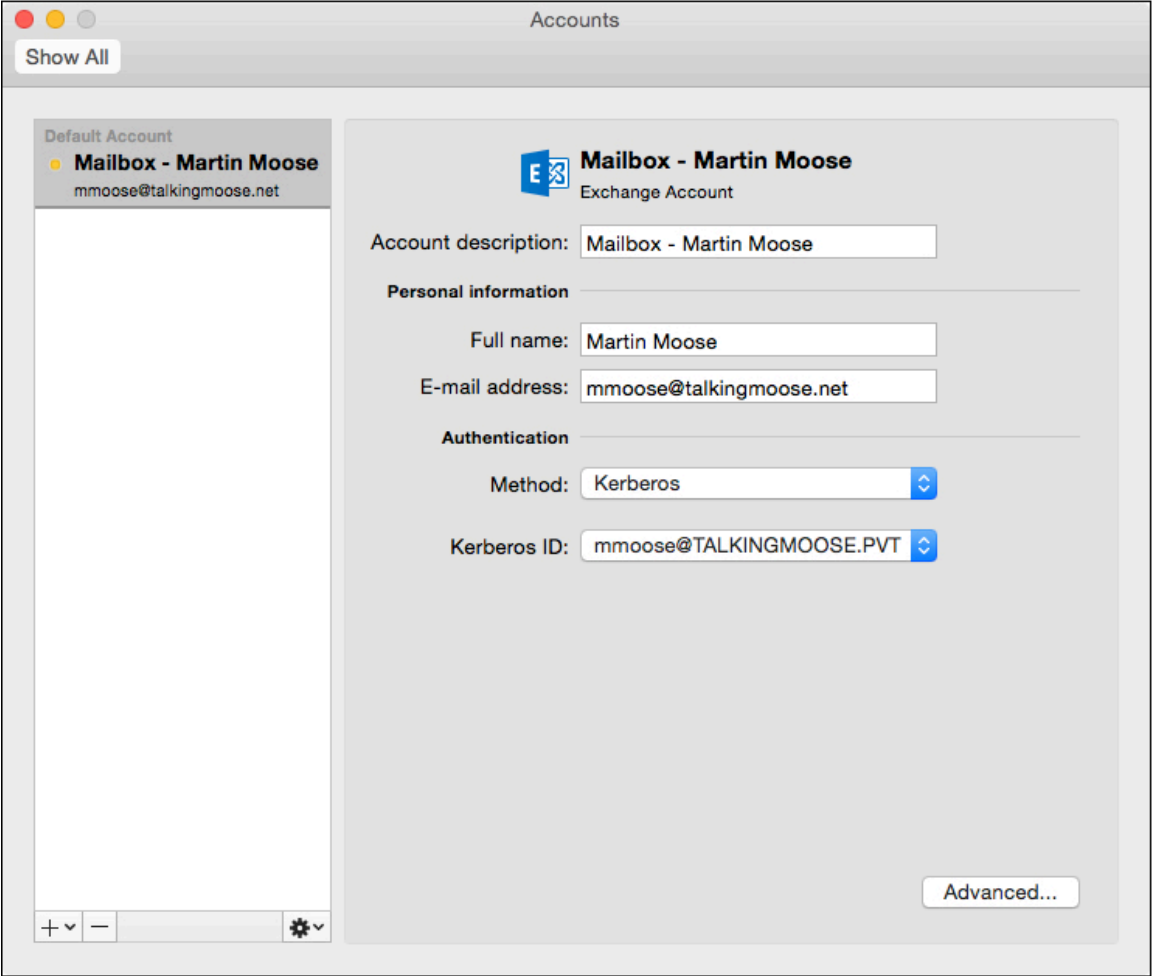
Accounts

Show All

Default Account
Mailbox - Martin Moose
mmoose@talkingmoose.net

Mailbox - Martin Moose
Exchange Account

Account description: Mailbox - Martin Moose

Personal information

Full name: Martin Moose

E-mail address: mmoose@talkingmoose.net

Authentication

Method: Kerberos

Kerberos ID: mmoose@TALKINGMOOSE.PVT

Advanced...

+ −